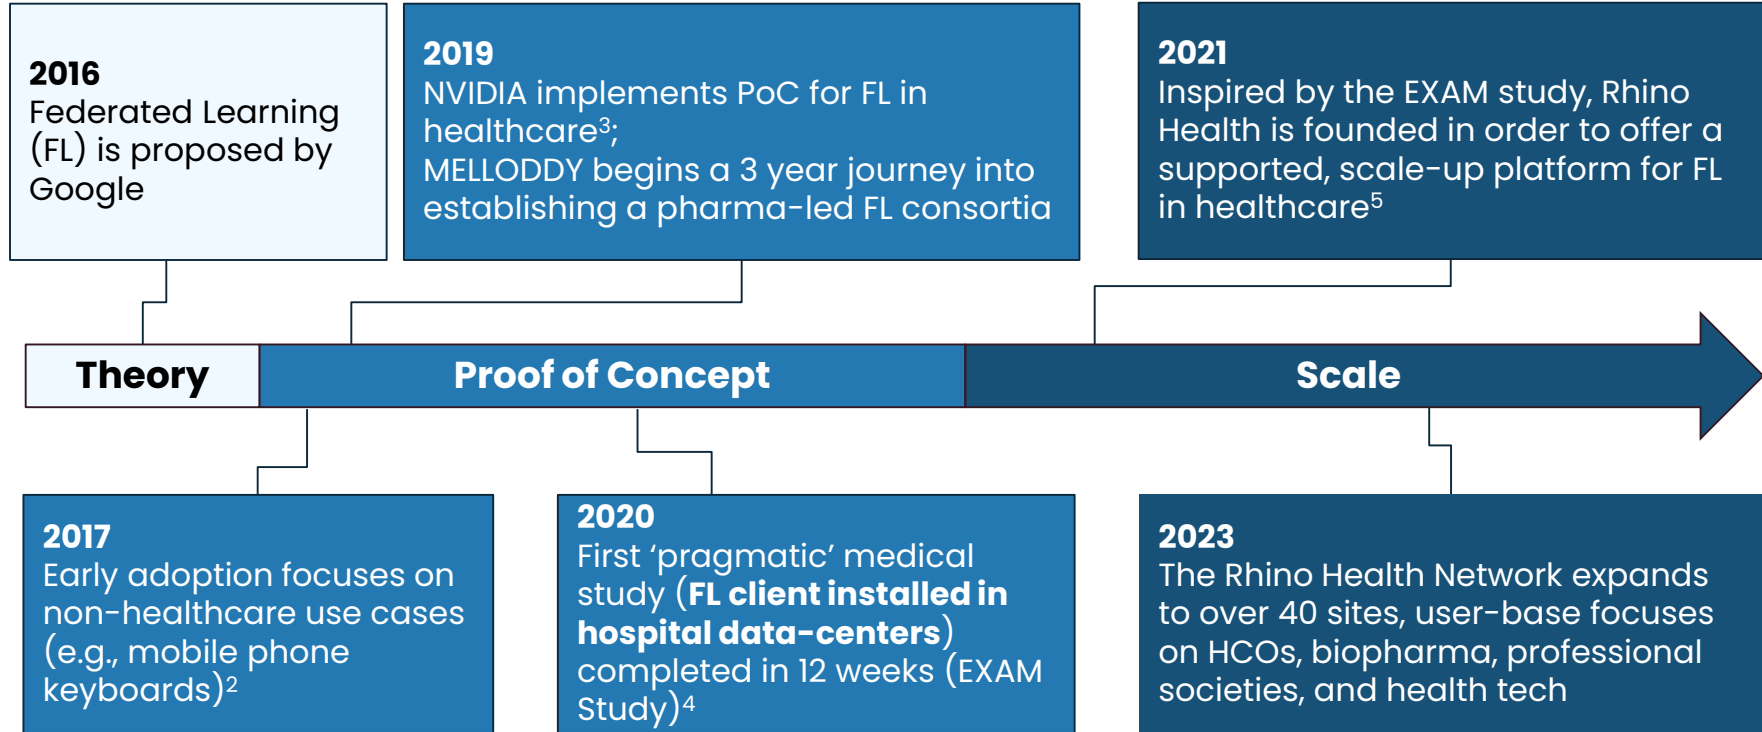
2016
Federated Learning (FL) is proposed by Google

2019
NVIDIA implements PoC for FL in healthcare$^3$;
MELLODDY begins a 3 year journey into establishing a pharma-led FL consortia

2021
Inspired by the EXAM study, Rhino Health is founded in order to offer a supported, scale-up platform for FL in healthcare$^5$

Theory

Proof of Concept

Scale

2017
Early adoption focuses on non-healthcare use cases (e.g., mobile phone keyboards)$^2$

2020
First ‘pragmatic’ medical study (**FL client installed in hospital data-centers**) completed in 12 weeks (EXAM Study)$^4$

2023
The Rhino Health Network expands to over 40 sites, user-base focuses on HCOs, biopharma, professional societies, and health tech